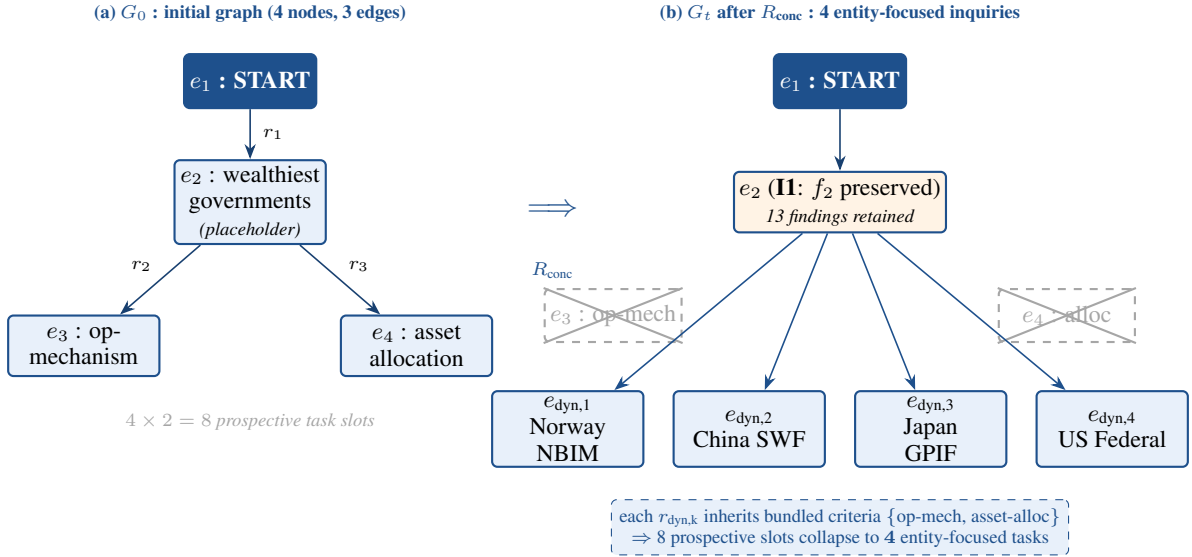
(a) $G_0$ : initial graph (4 nodes, 3 edges)

$e_1$ : START

$r_1$

$e_2$ : wealthiest governments
(placeholder)

$r_2$

$r_3$

$e_3$ : op-mechanism

$e_4$ : asset allocation

$4 \times 2 = 8$ prospective task slots

$\Longrightarrow$

(b) $G_t$ after $R_{\text{conc}}$ : 4 entity-focused inquiries

$e_1$ : START

$e_2$ (I1: $f_2$ preserved)
13 findings retained

$R_{\text{conc}}$

$e_3$ : op-mech

$e_4$ : alloc

$e_{\text{dyn},1}$
Norway NBIM

$e_{\text{dyn},2}$
China SWF

$e_{\text{dyn},3}$
Japan GPIF

$e_{\text{dyn},4}$
US Federal

each $r_{\text{dyn,k}}$ inherits bundled criteria {op-mech, asset-alloc}
$\Rightarrow$ 8 prospective slots collapse to 4 entity-focused tasks